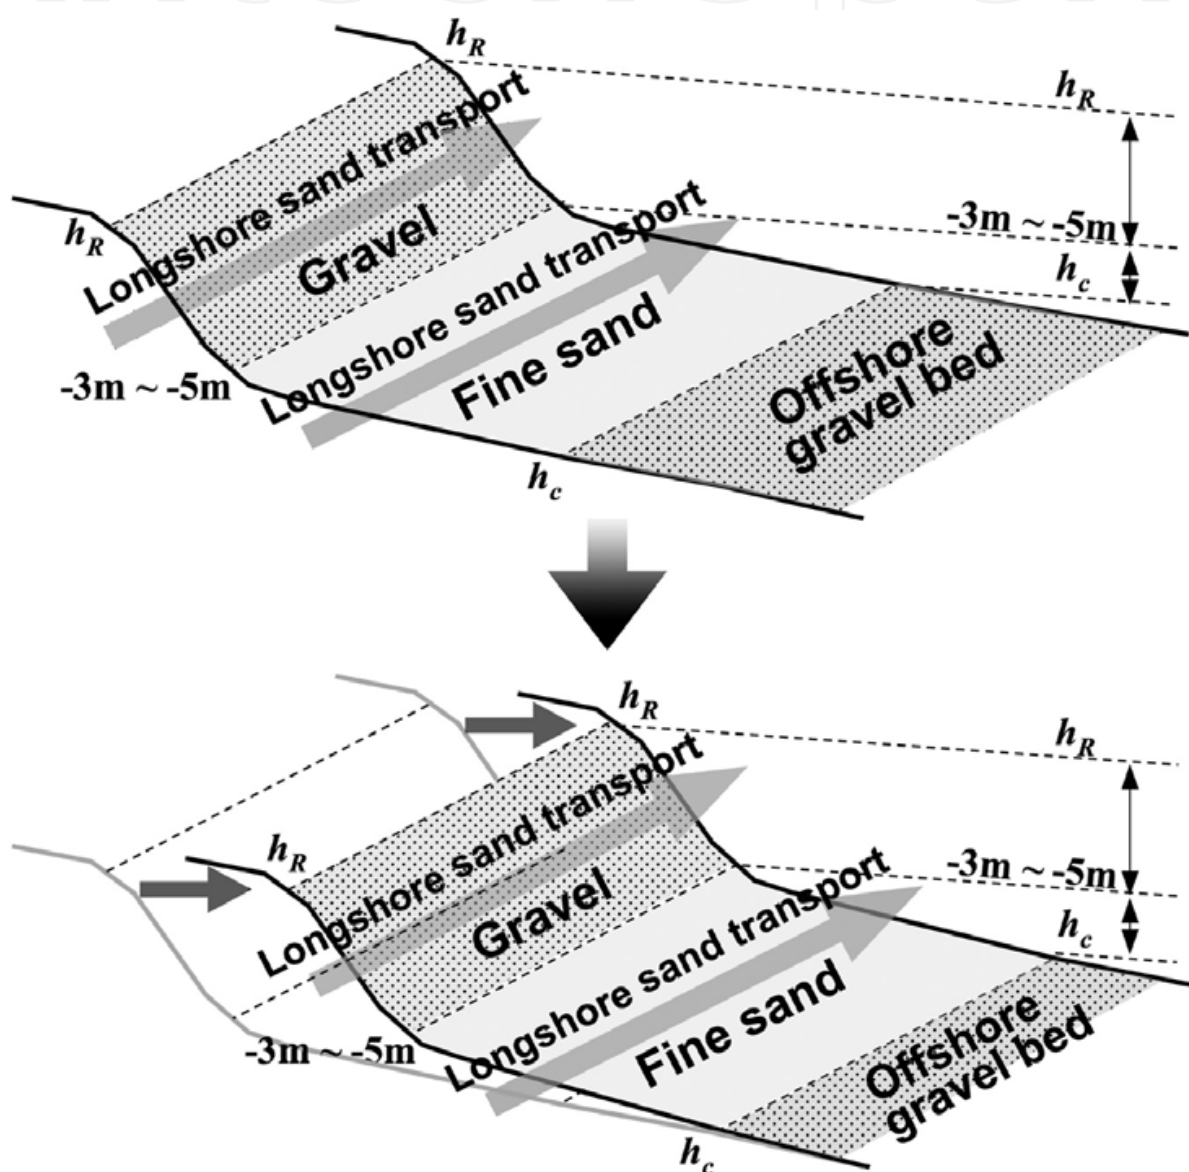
$h_R$
$h_R$
Longshore sand transport
Gravel
$h_R$
-3m ~ -5m
Longshore sand transport
$h_c$
Fine sand
-3m ~ -5m
Offshore gravel bed
$h_c$

$h_R$
$h_R$
Longshore sand transport
$h_R$
Gravel
-3m ~ -5m
Longshore sand transport
$h_c$
Fine sand
-3m ~ -5m
Offshore gravel bed
$h_c$